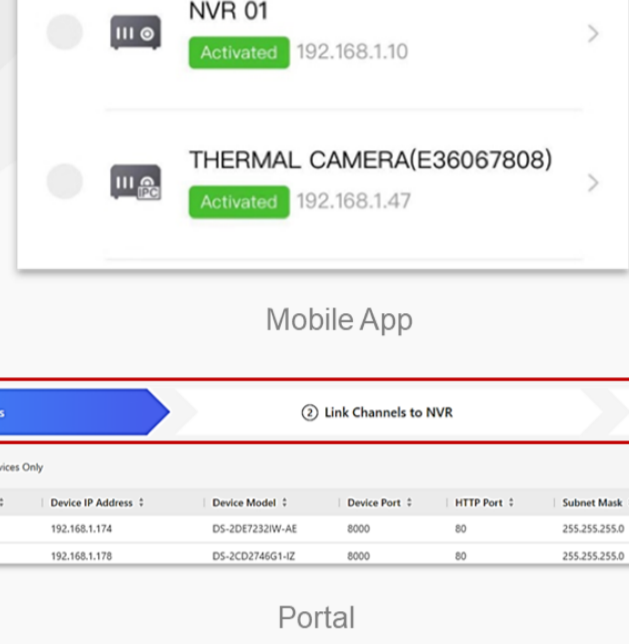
NVR 01
Activated 192.168.1.10

THERMAL CAMERA(E36067808)
IPC
Activated 192.168.1.47

Mobile App

s

② Link Channels to NVR

vices Only

| | Device IP Address | Device Model | Device Port | HTTP Port | Subnet Mask |
|---|---|---|---|---|---|
| | 192.168.1.174 | DS-2DE7232IW-AE | 8000 | 80 | 255.255.255.0 |
| | 192.168.1.178 | DS-2CD2746G1-IZ | 8000 | 80 | 255.255.255.0 |

Portal